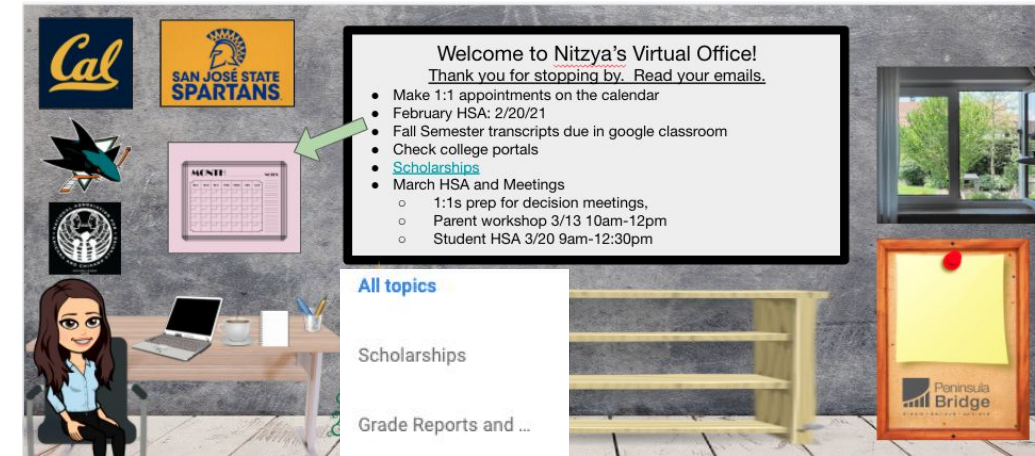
Cal

SAN JOSÉ STATE SPARTANS

MONTH

Welcome to Nitzya's Virtual Office!
Thank you for stopping by. Read your emails.

- Make 1:1 appointments on the calendar
- February HSA: 2/20/21
- Fall Semester transcripts due in google classroom
- Check college portals
- Scholarships
- March HSA and Meetings
  - 1:1s prep for decision meetings,
  - Parent workshop 3/13 10am-12pm
  - Student HSA 3/20 9am-12:30pm

All topics

Scholarships

Grade Reports and ...

Peninsula Bridge